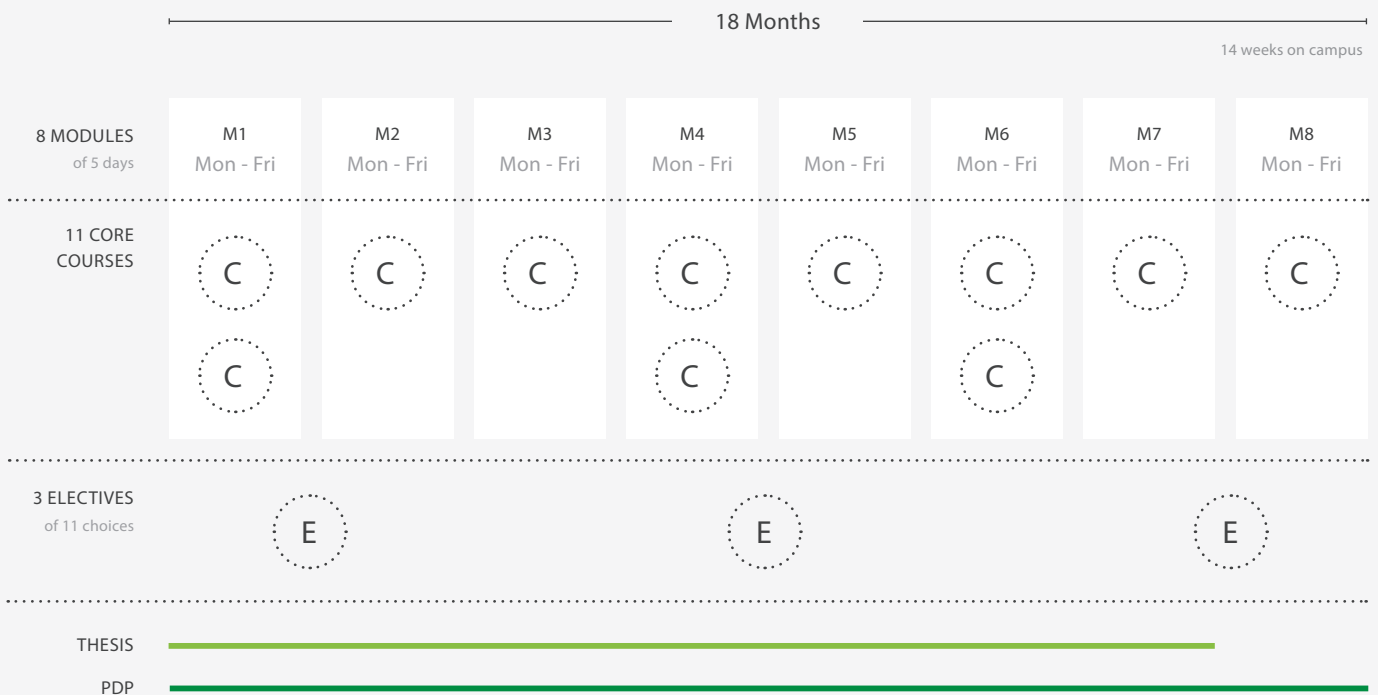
18 Months

14 weeks on campus

8 MODULES
of 5 days

| M1 | M2 | M3 | M4 | M5 | M6 | M7 | M8 |
|---|---|---|---|---|---|---|---|
| Mon - Fri | Mon - Fri | Mon - Fri | Mon - Fri | Mon - Fri | Mon - Fri | Mon - Fri | Mon - Fri |

11 CORE COURSES

C C C C C C C C
C C C

3 ELECTIVES
of 11 choices

E E E

THESIS

PDP